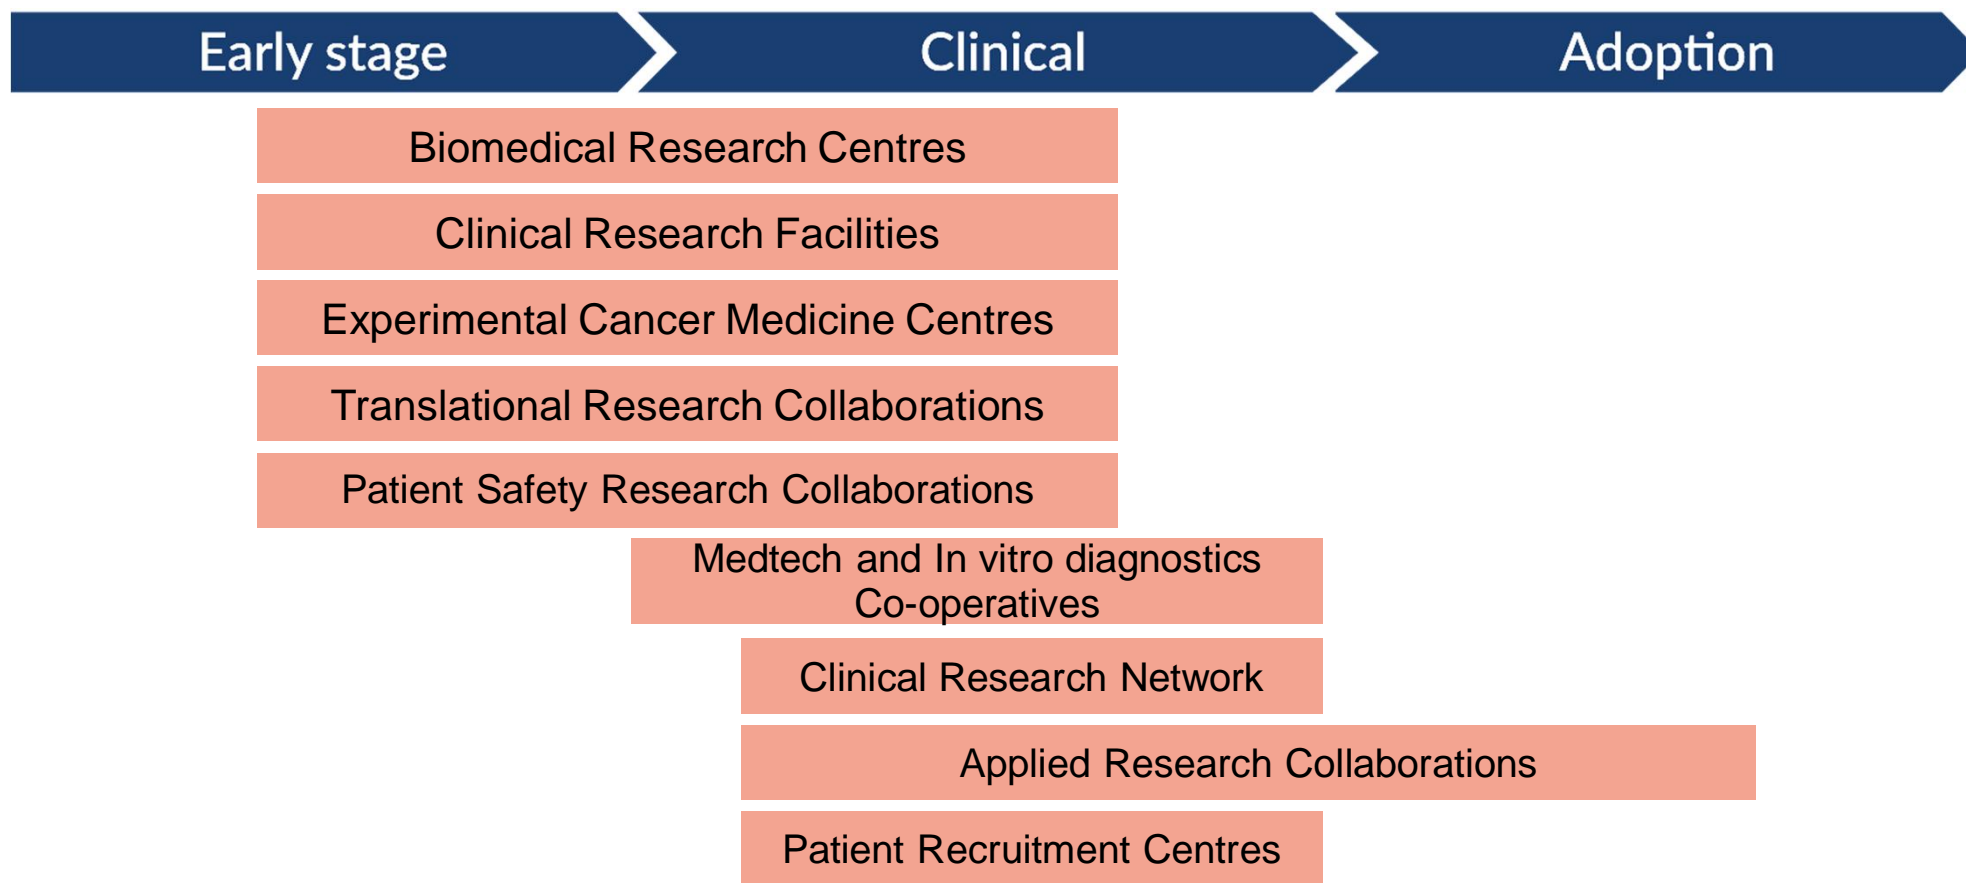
Early stage

Clinical

Adoption

Biomedical Research Centres

Clinical Research Facilities

Experimental Cancer Medicine Centres

Translational Research Collaborations

Patient Safety Research Collaborations

Medtech and In vitro diagnostics Co-operatives

Clinical Research Network

Applied Research Collaborations

Patient Recruitment Centres